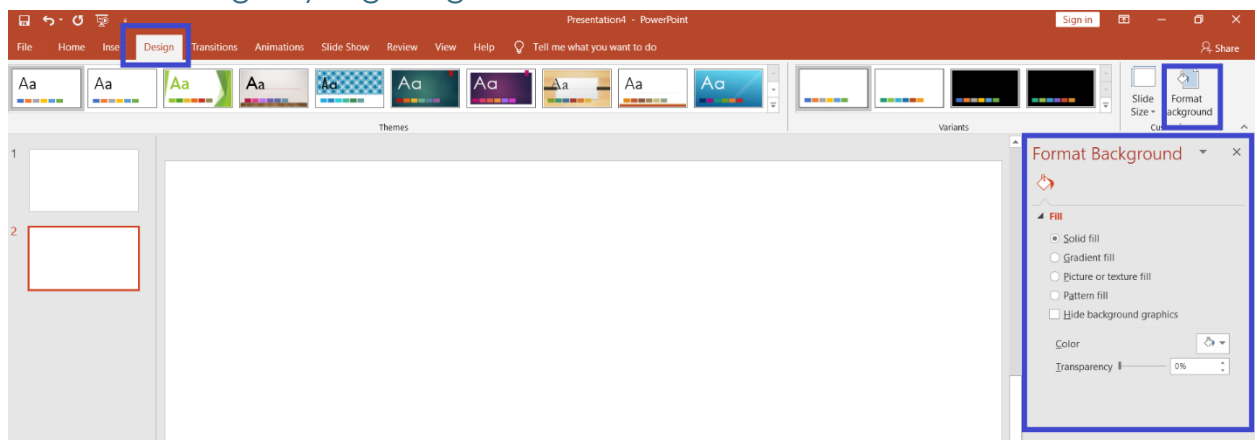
Presentation4 - PowerPoint

Sign in

File Home Inse Design Transitions Animations Slide Show Review View Help Tell me what you want to do

Share

Aa Aa Aa Aa Aa Aa Aa Aa Aa Aa

Themes

Variants

Slide Size

Format Background

Cu

1

2

Format Background

Fill

Solid fill

Gradient fill

Picture or texture fill

Pattern fill

Hide background graphics

Color

Transparency

0%